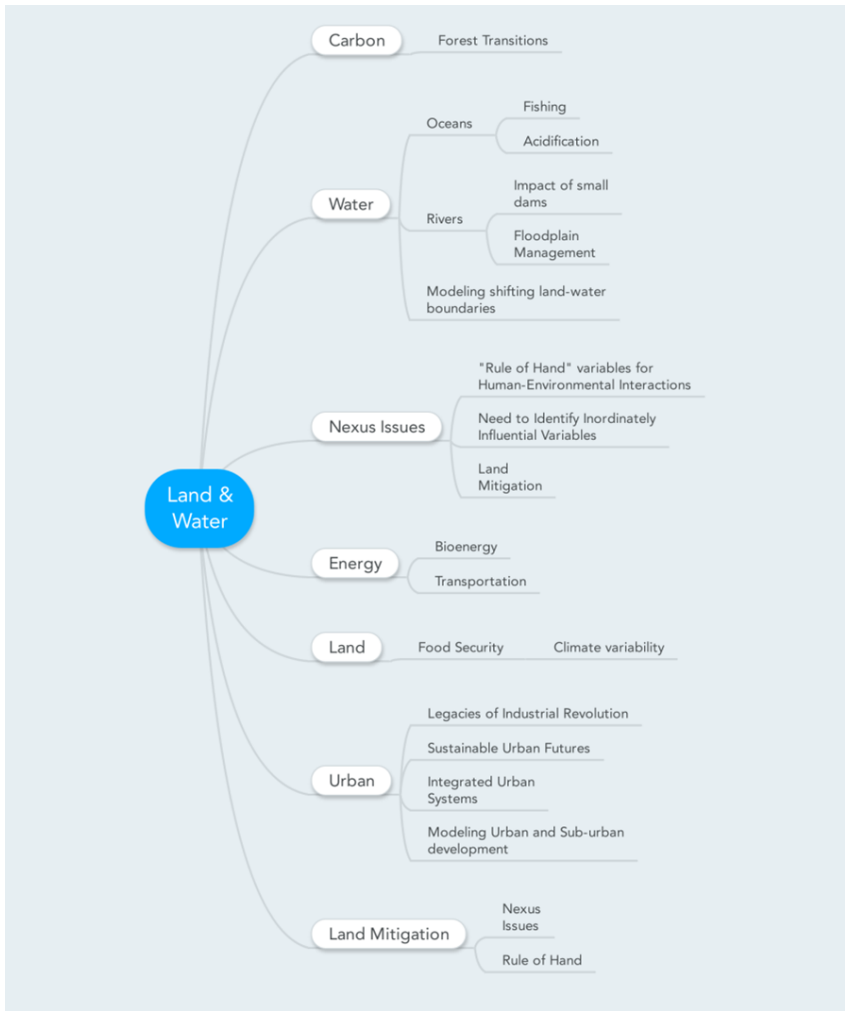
Land & Water

Carbon
Forest Transitions

Water
Oceans
Fishing
Acidification
Rivers
Impact of small dams
Floodplain Management
Modeling shifting land-water boundaries

Nexus Issues
"Rule of Hand" variables for Human-Environmental Interactions
Need to Identify Inordinately Influential Variables
Land Mitigation

Energy
Bioenergy
Transportation

Land
Food Security
Climate variability

Urban
Legacies of Industrial Revolution
Sustainable Urban Futures
Integrated Urban Systems
Modeling Urban and Sub-urban development

Land Mitigation
Nexus Issues
Rule of Hand